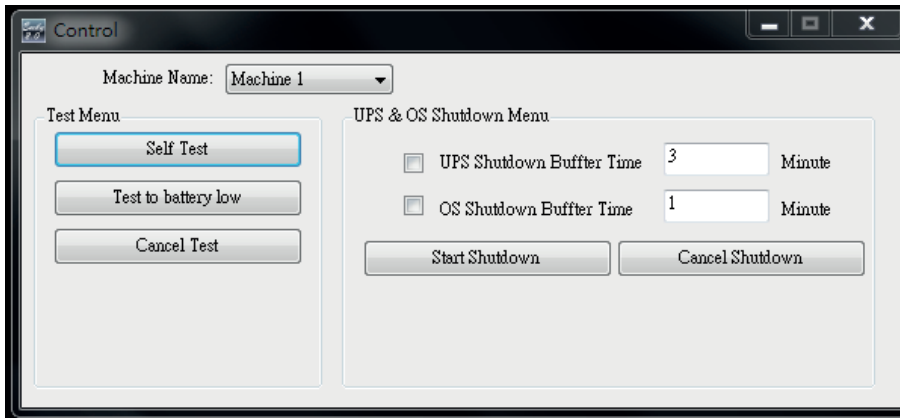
Control

Machine Name: Machine 1

Test Menu

Self Test

Test to battery low

Cancel Test

UPS & OS Shutdown Menu

UPS Shutdown Buffter Time 3 Minute

OS Shutdown Buffter Time 1 Minute

Start Shutdown

Cancel Shutdown